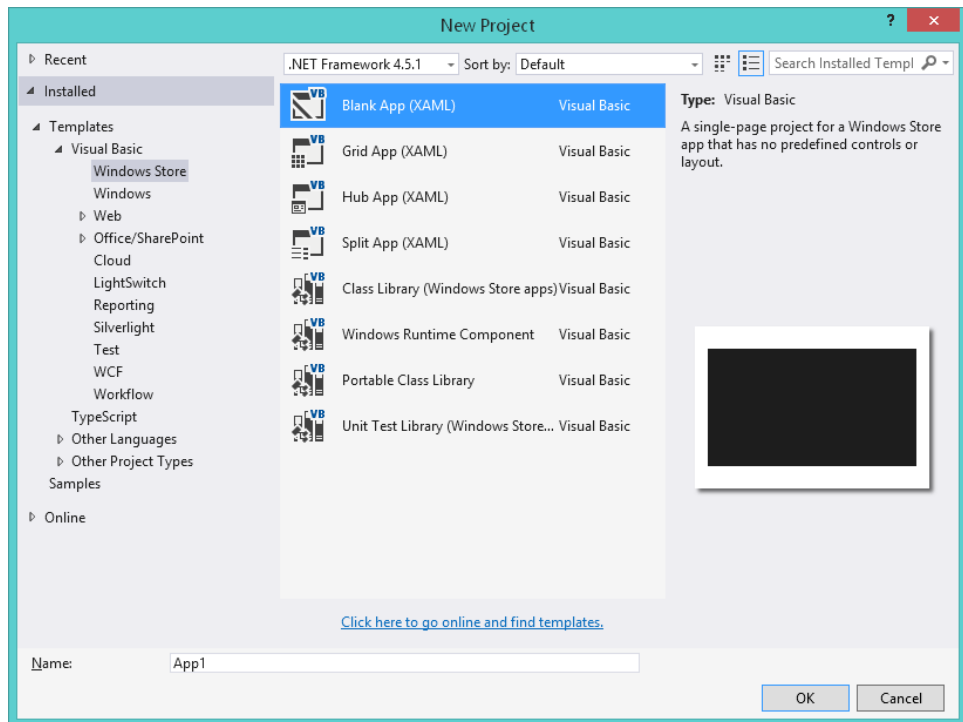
New Project

?

Recent

Installed

Templates

Visual Basic

Windows Store

Windows

Web

Office/SharePoint

Cloud

LightSwitch

Reporting

Silverlight

Test

WCF

Workflow

TypeScript

Other Languages

Other Project Types

Samples

Online

.NET Framework 4.5.1

Sort by: Default

Search Installed Templ

| | |
|---|---|
| Blank App (XAML) | Visual Basic |
| Grid App (XAML) | Visual Basic |
| Hub App (XAML) | Visual Basic |
| Split App (XAML) | Visual Basic |
| Class Library (Windows Store apps) | Visual Basic |
| Windows Runtime Component | Visual Basic |
| Portable Class Library | Visual Basic |
| Unit Test Library (Windows Store... | Visual Basic |

Type: Visual Basic

A single-page project for a Windows Store app that has no predefined controls or layout.

Click here to go online and find templates.

Name: App1

OK

Cancel